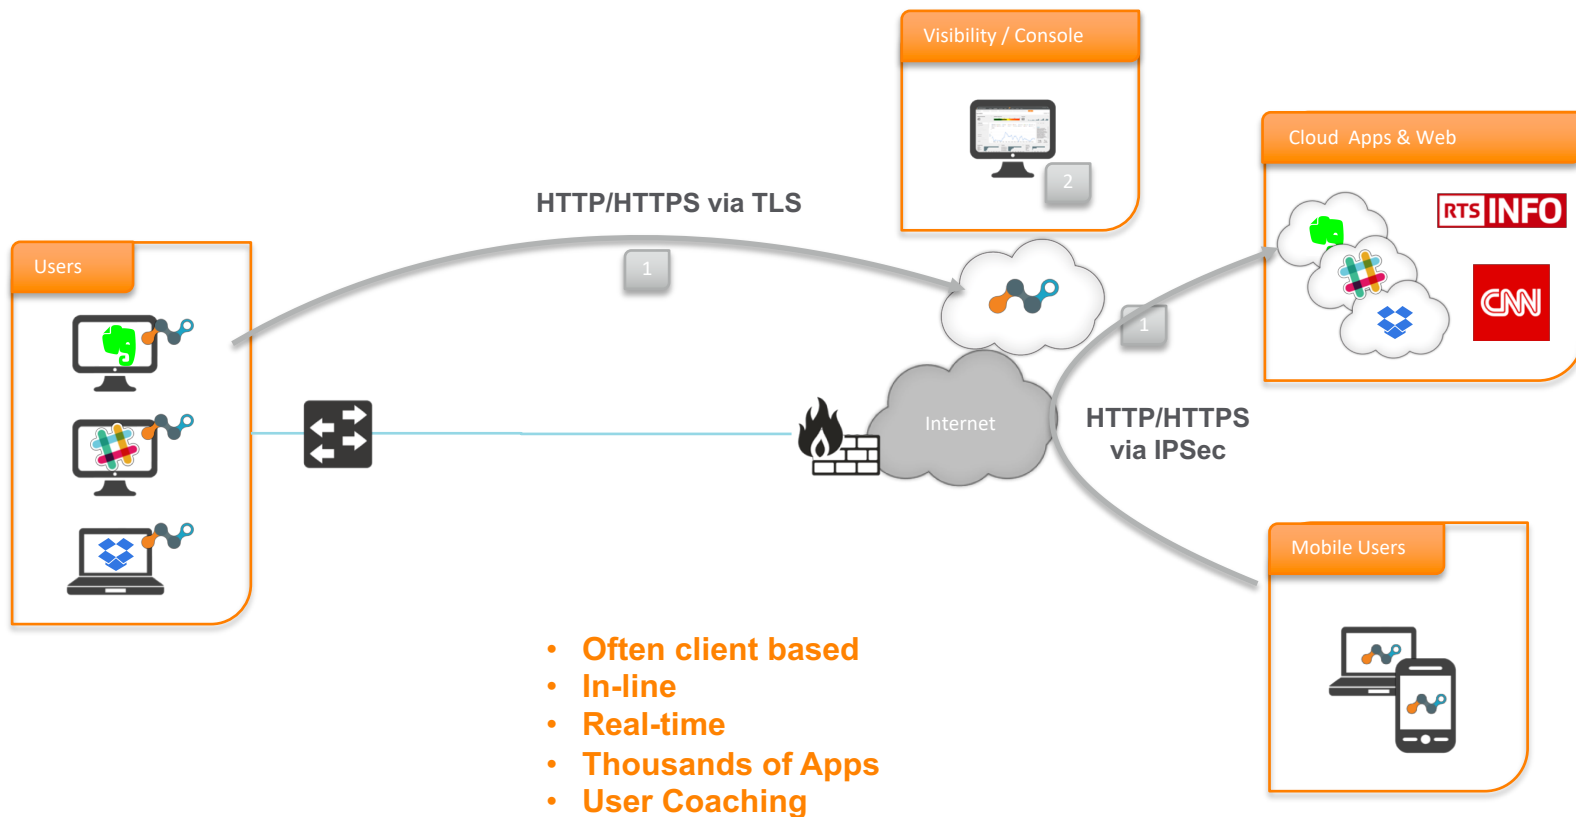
Visibility / Console

2

Cloud Apps & Web

RTS INFO

CNN

HTTP/HTTPS via TLS

1

Users

1

Internet

HTTP/HTTPS
via IPSec

Mobile Users

- Often client based
- In-line
- Real-time
- Thousands of Apps
- User Coaching